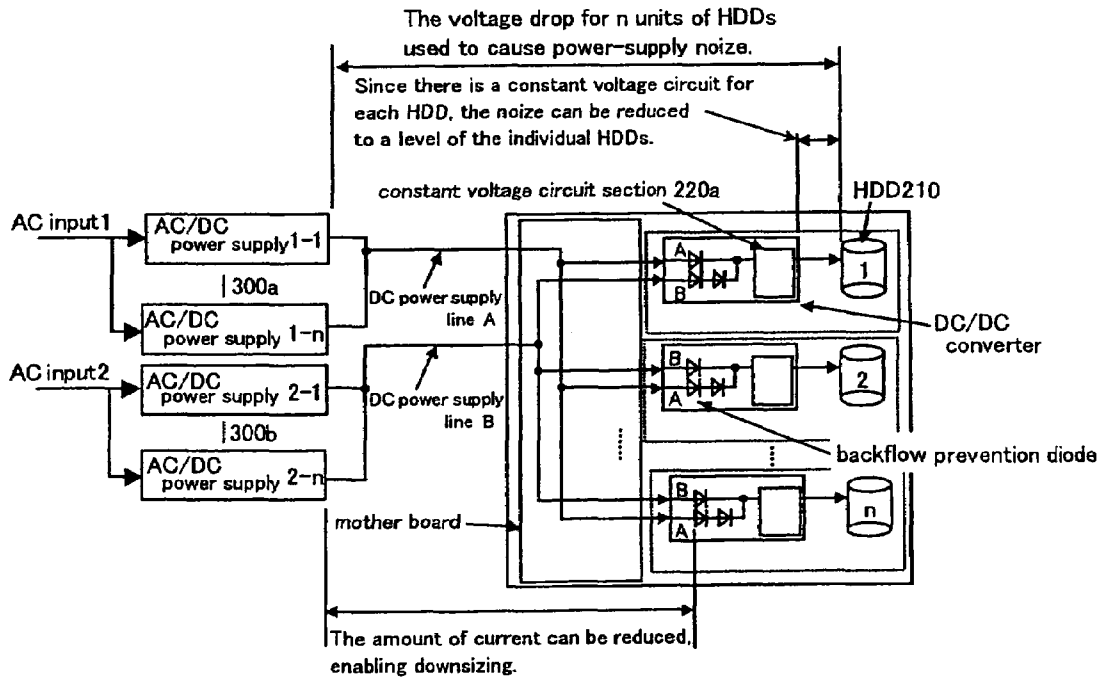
The voltage drop for n units of HDDs used to cause power-supply noize.

Since there is a constant voltage circuit for each HDD, the noize can be reduced to a level of the individual HDDs.

constant voltage circuit section 220a

HDD210

AC input1

AC/DC power supply 1-1

300a

AC/DC power supply 1-n

DC power supply line A

A

B

1

DC/DC converter

AC input2

AC/DC power supply 2-1

DC power supply line B

B

A

2

300b

AC/DC power supply 2-n

backflow prevention diode

mother board

B

A

n

The amount of current can be reduced, enabling downsizing.